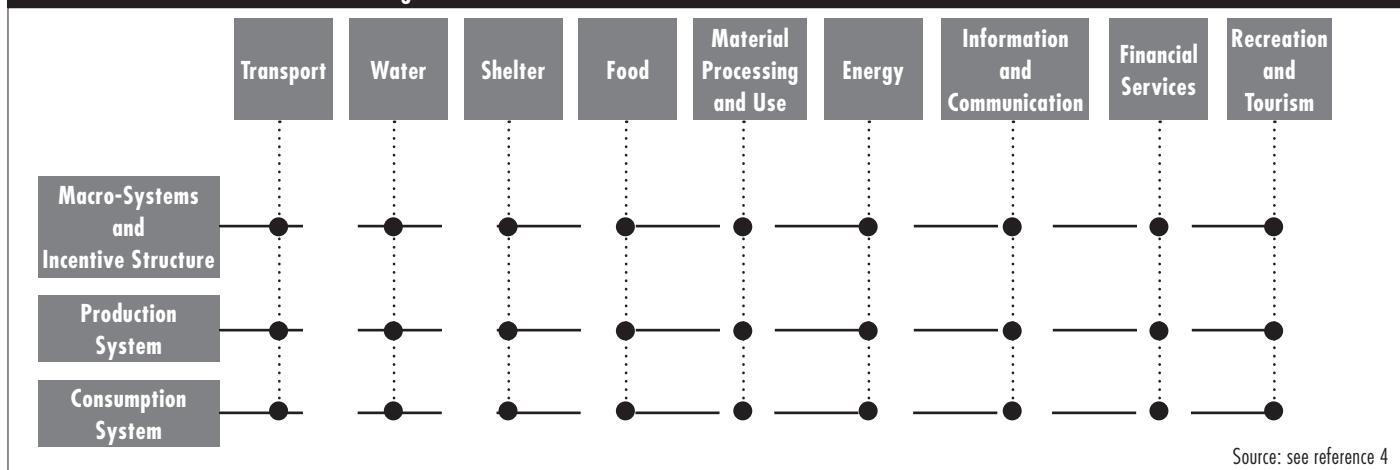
Transport

Water

Shelter

Food

Material Processing and Use

Energy

Information and Communication

Financial Services

Recreation and Tourism

Macro-Systems and Incentive Structure

Production System

Consumption System

Source: see reference 4